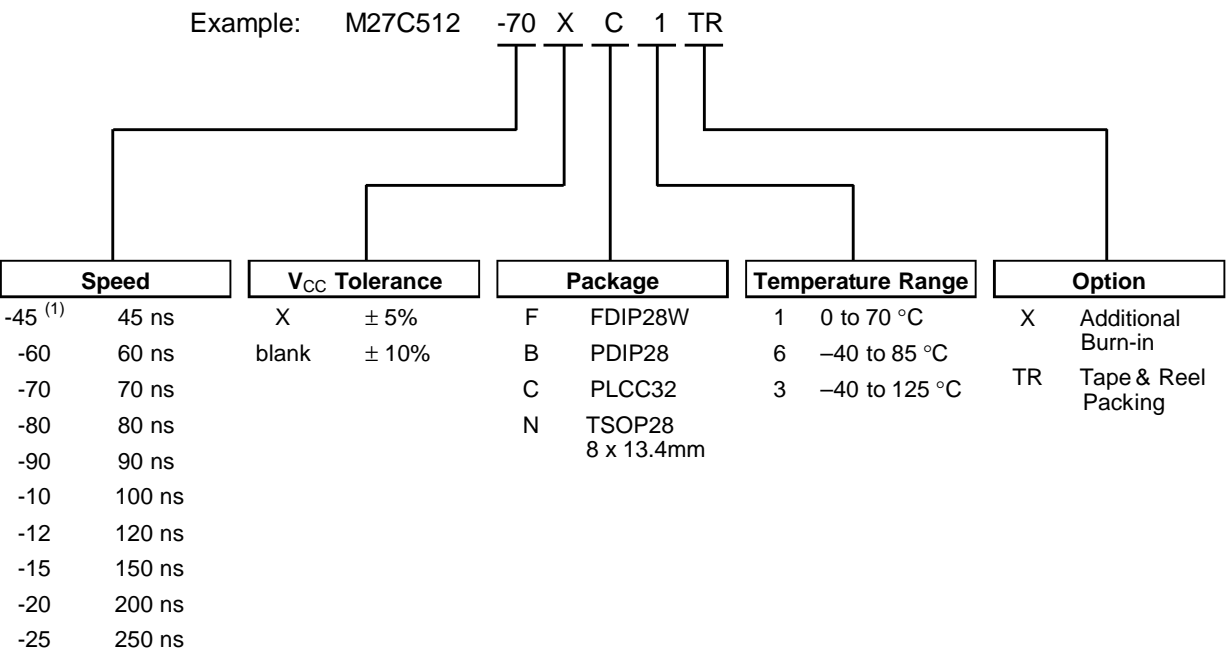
Example: M27C512 -70 X C 1 TR

| Speed | |
|---|---|
| -45 $^{(1)}$ | 45 ns |
| -60 | 60 ns |
| -70 | 70 ns |
| -80 | 80 ns |
| -90 | 90 ns |
| -10 | 100 ns |
| -12 | 120 ns |
| -15 | 150 ns |
| -20 | 200 ns |
| -25 | 250 ns |

| $V_{CC}$ Tolerance | |
|---|---|
| X | ± 5% |
| blank | ± 10% |

| Package | |
|---|---|
| F | FDIP28W |
| B | PDIP28 |
| C | PLCC32 |
| N | TSOP28 8 x 13.4mm |

| Temperature Range | |
|---|---|
| 1 | 0 to 70 °C |
| 6 | –40 to 85 °C |
| 3 | –40 to 125 °C |

| Option | |
|---|---|
| X | Additional Burn-in |
| TR | Tape & Reel Packing |